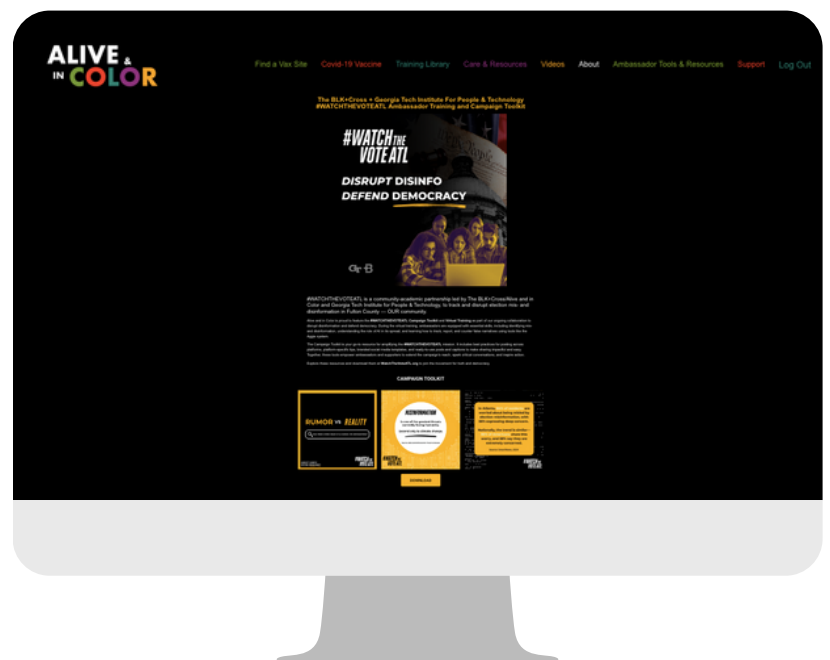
ALIVE & IN COLOR

Find a Vax Site Covid-19 Vaccine Training Library Care & Resources Videos About Ambassador Tools & Resources Support Log Out

The BLK+Cross + Georgia Tech Institute For People & Technology #WATCHTHEVOTEATL Ambassador Training and Campaign Toolkit

#WATCH THE VOTE ATL

DISRUPT DISINFO DEFEND DEMOCRACY

#WATCHTHEVOTEATL is a community-academic partnership led by The BLK+Cross/Alive and in Color and Georgia Tech Institute for People & Technology, to track and disrupt election mis- and disinformation in Fulton County — OUR community.

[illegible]

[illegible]

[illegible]

CAMPAIGN TOOLKIT

RUMOR vs REALITY

#DISINFORMATION

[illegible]

DOWNLOAD